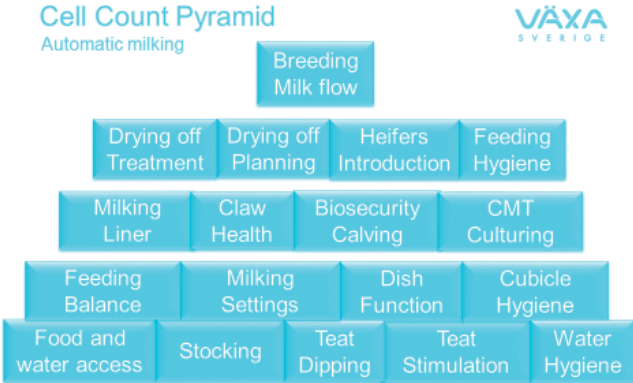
Cell Count Pyramid

Automatic milking

VÄXA SVERIGE

Breeding Milk flow

Drying off Treatment

Drying off Planning

Heifers Introduction

Feeding Hygiene

Milking Liner

Claw Health

Biosecurity Calving

CMT Culturing

Feeding Balance

Milking Settings

Dish Function

Cubicle Hygiene

Food and water access

Stocking

Teat Dipping

Teat Stimulation

Water Hygiene